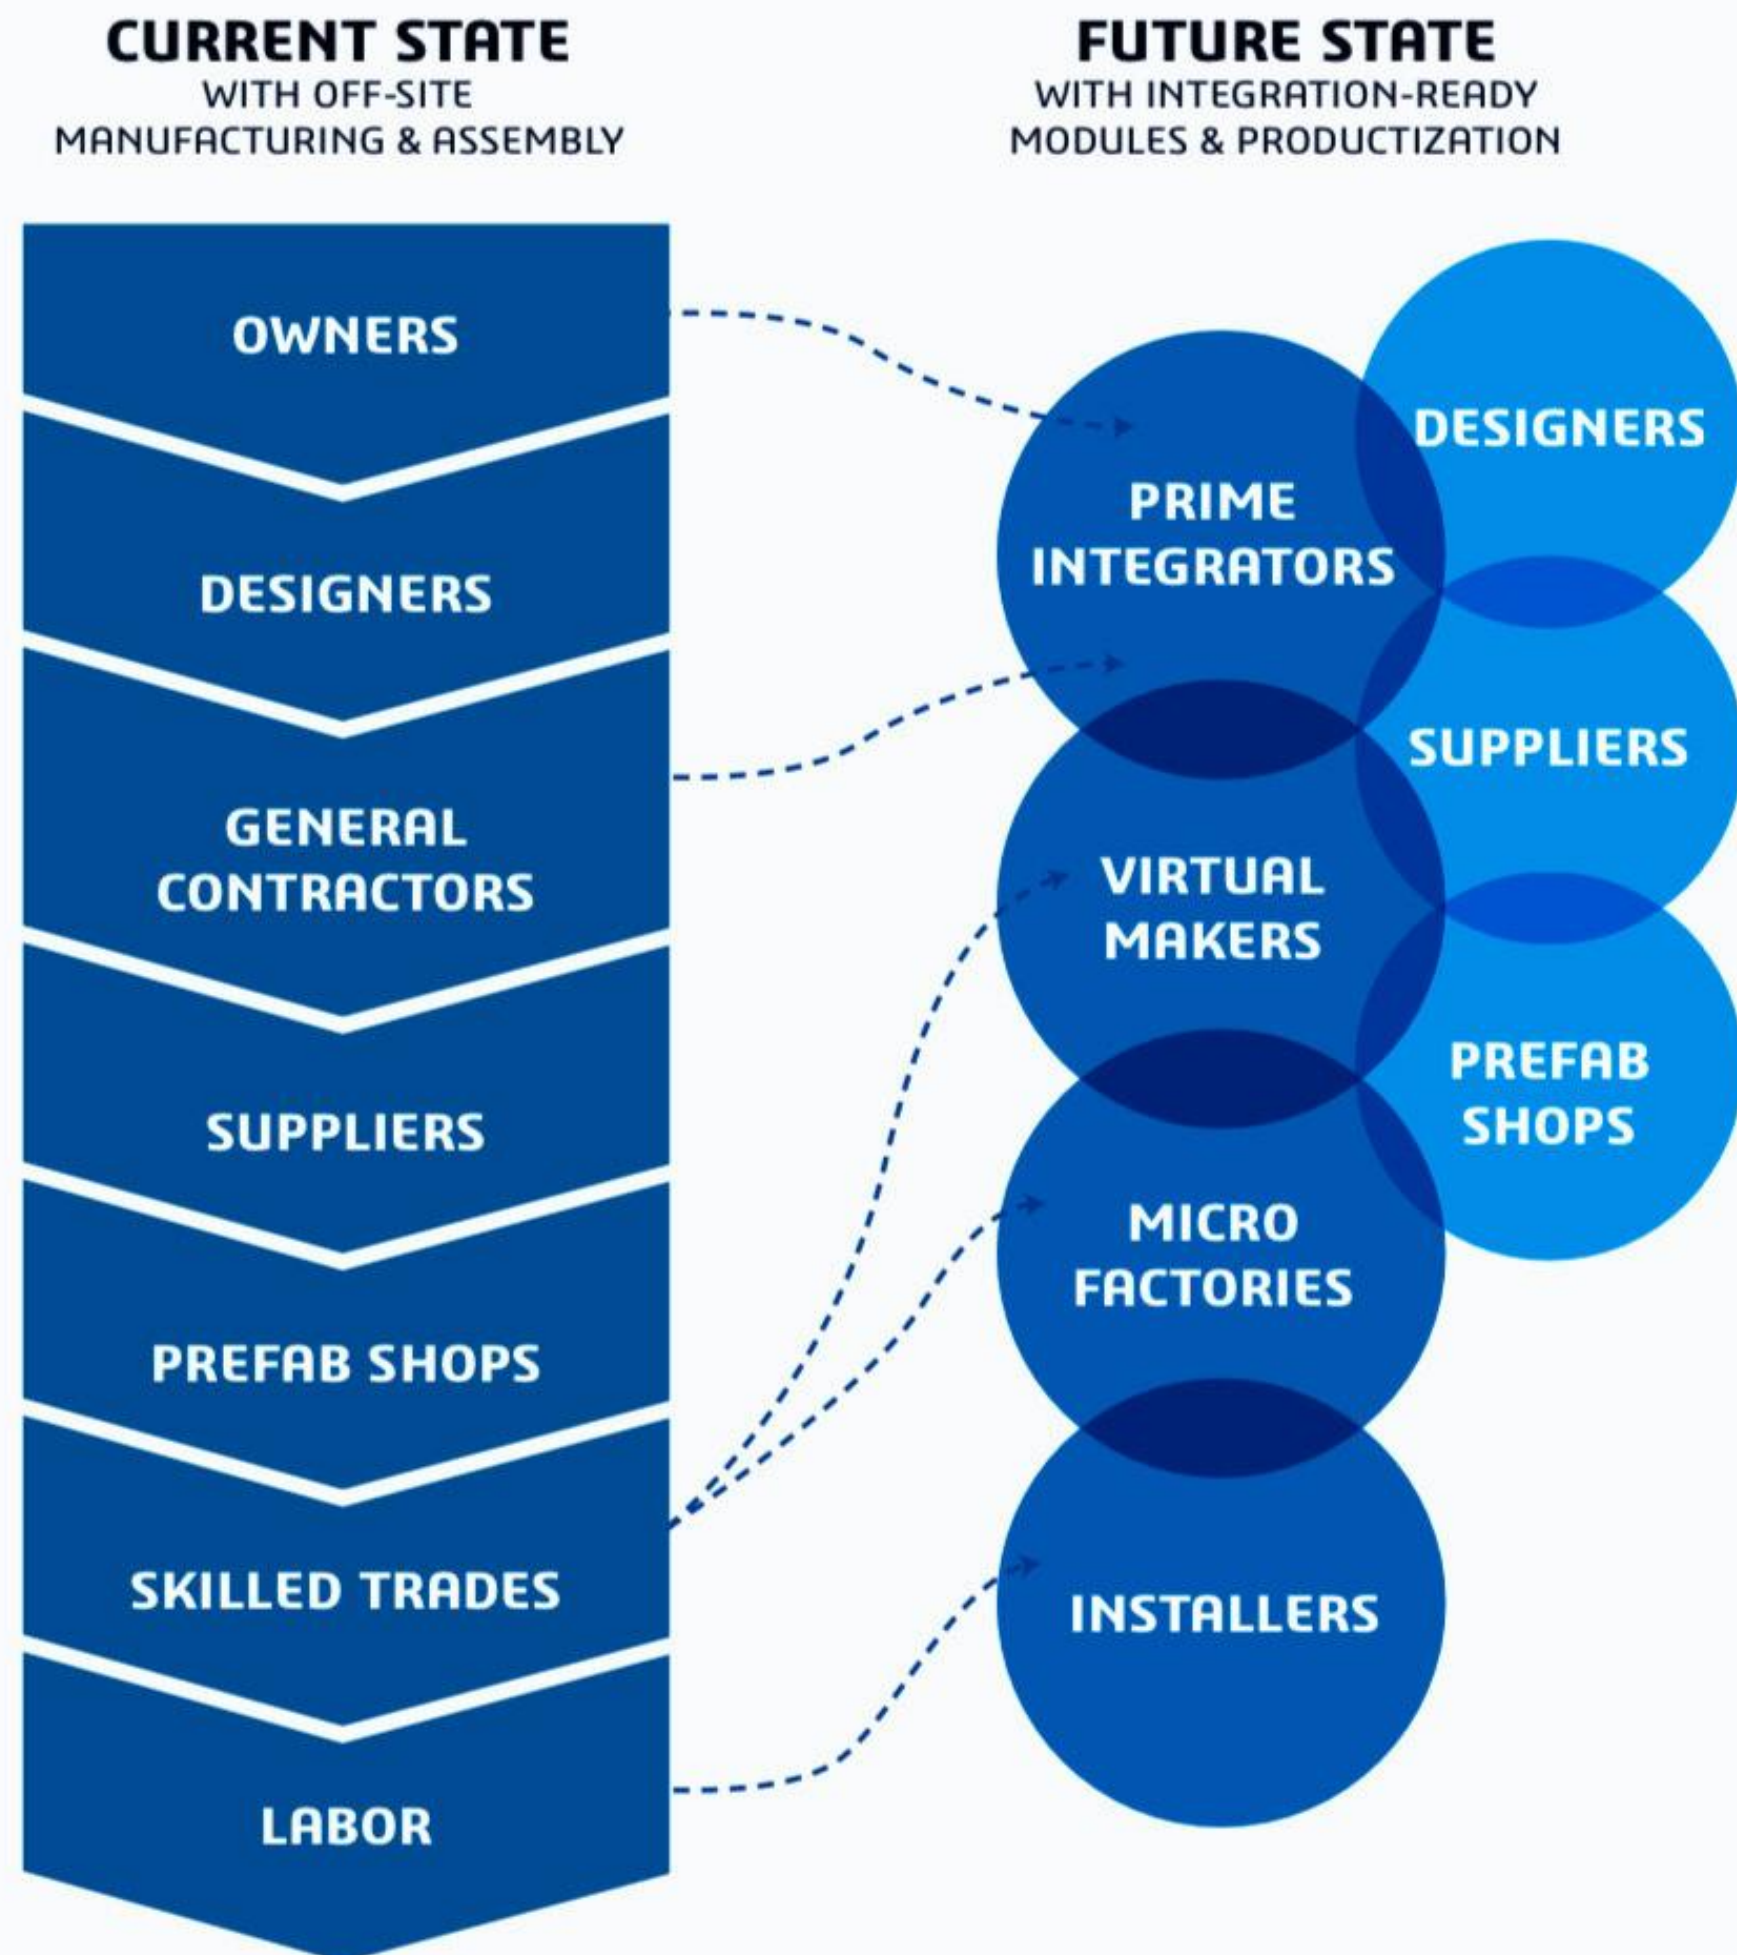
CURRENT STATE
WITH OFF-SITE MANUFACTURING & ASSEMBLY

OWNERS

DESIGNERS

GENERAL CONTRACTORS

SUPPLIERS

PREFAB SHOPS

SKILLED TRADES

LABOR

FUTURE STATE
WITH INTEGRATION-READY MODULES & PRODUCTIZATION

PRIME INTEGRATORS

DESIGNERS

SUPPLIERS

VIRTUAL MAKERS

PREFAB SHOPS

MICRO FACTORIES

INSTALLERS